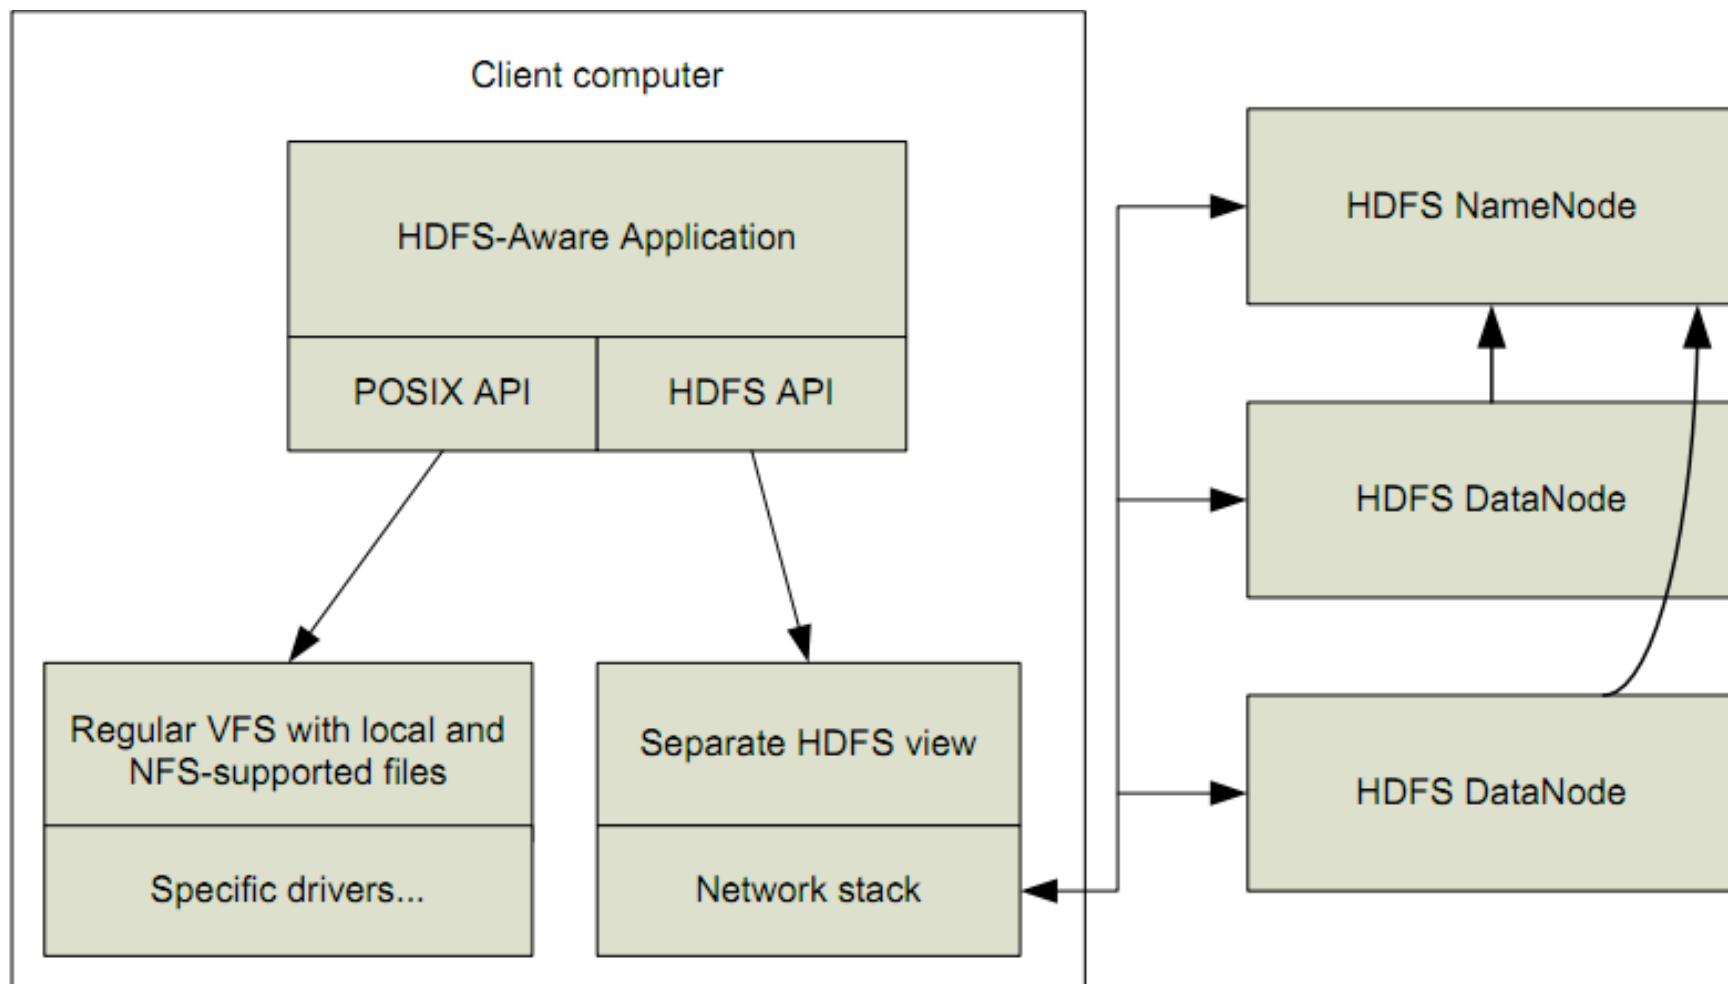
Client computer

HDFS-Aware Application

POSIX API

HDFS API

Regular VFS with local and NFS-supported files

Specific drivers...

Separate HDFS view

Network stack

HDFS NameNode

HDFS DataNode

HDFS DataNode